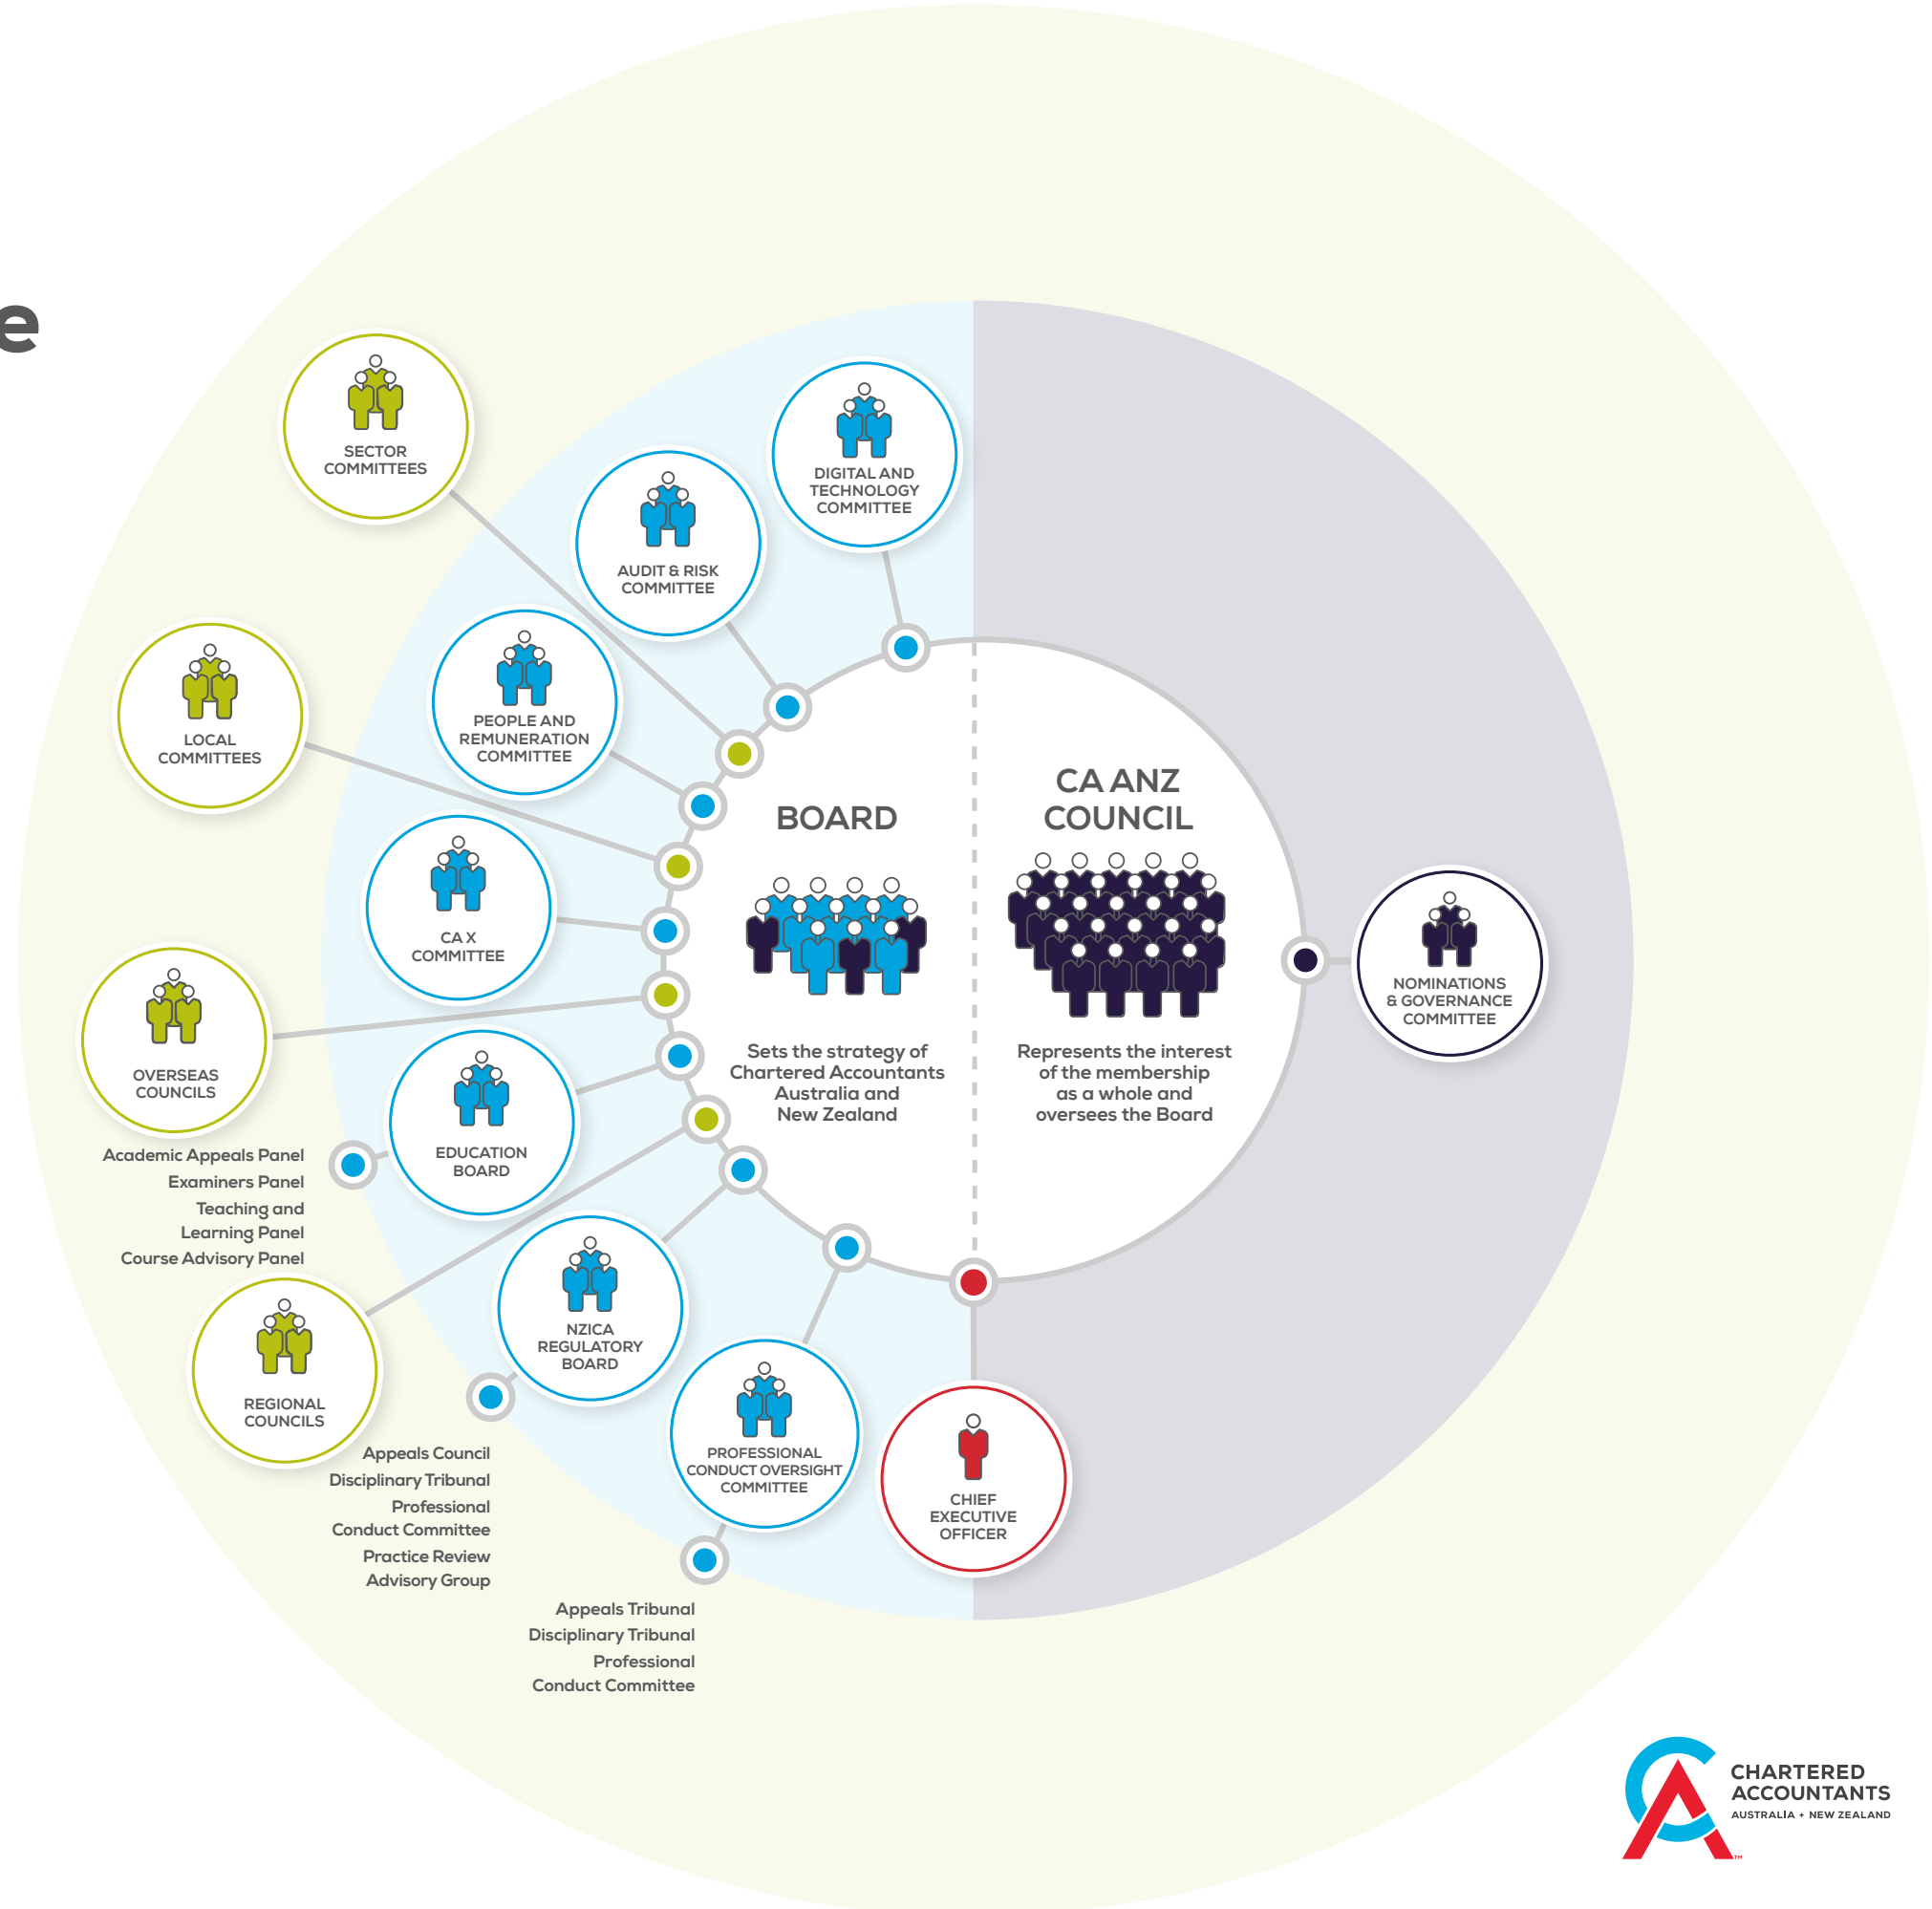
e

SECTOR COMMITTEES

DIGITAL AND TECHNOLOGY COMMITTEE

AUDIT & RISK COMMITTEE

LOCAL COMMITTEES

PEOPLE AND REMUNERATION COMMITTEE

BOARD

CA ANZ COUNCIL

CA X COMMITTEE

OVERSEAS COUNCILS

EDUCATION BOARD

Sets the strategy of Chartered Accountants Australia and New Zealand

Represents the interest of the membership as a whole and oversees the Board

NOMINATIONS & GOVERNANCE COMMITTEE

Academic Appeals Panel
Examiners Panel
Teaching and Learning Panel
Course Advisory Panel

REGIONAL COUNCILS

NZICA REGULATORY BOARD

PROFESSIONAL CONDUCT OVERSIGHT COMMITTEE

CHIEF EXECUTIVE OFFICER

Appeals Council
Disciplinary Tribunal
Professional Conduct Committee
Practice Review Advisory Group

Appeals Tribunal
Disciplinary Tribunal
Professional Conduct Committee

CHARTERED ACCOUNTANTS
AUSTRALIA + NEW ZEALAND